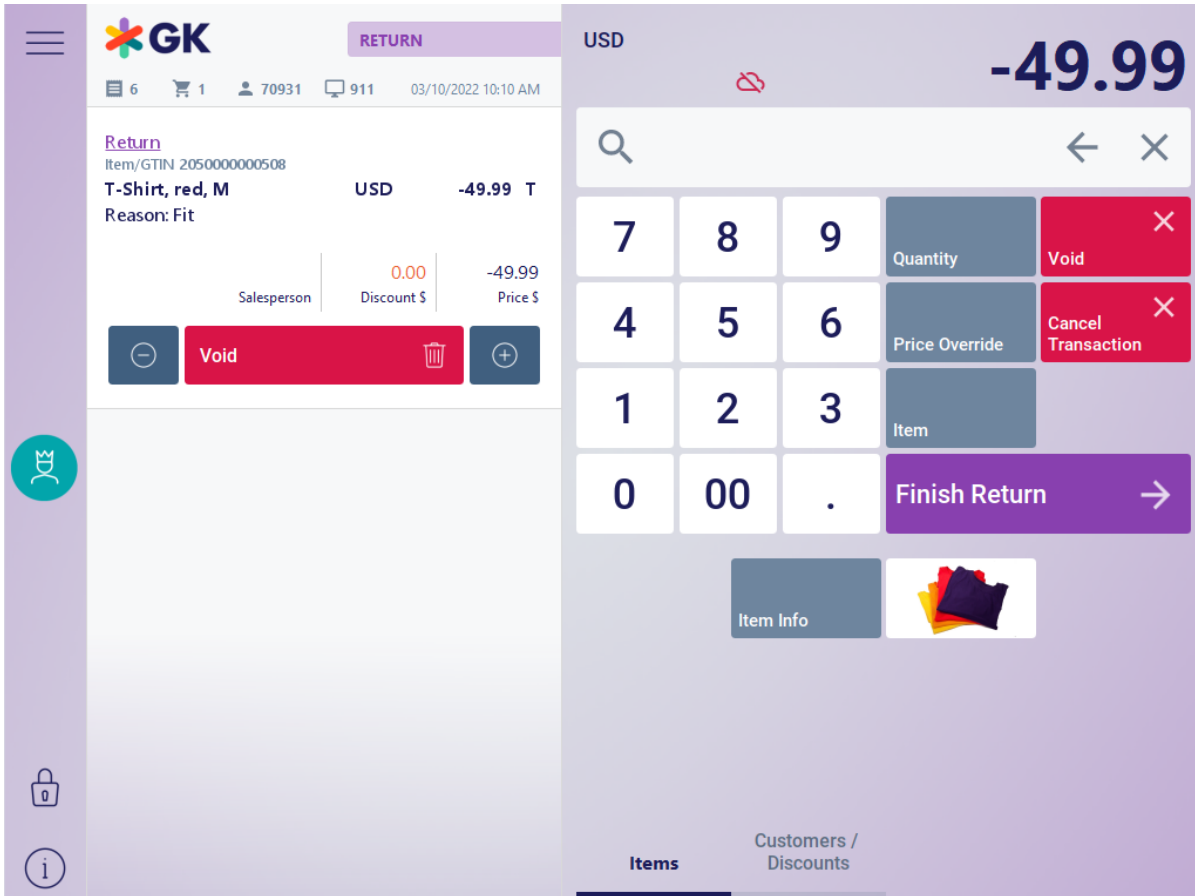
GK

RETURN

6 1 70931 911 03/10/2022 10:10 AM

Return
Item/GTIN 2050000000508
T-Shirt, red, M USD -49.99 T
Reason: Fit

Salesperson 0.00 Discount \$ -49.99 Price \$

Void

0

USD

-49.99

7 8 9 Quantity Void
4 5 6 Price Override Cancel Transaction
1 2 3 Item
0 00 . Finish Return

Item Info

Items Customers / Discounts